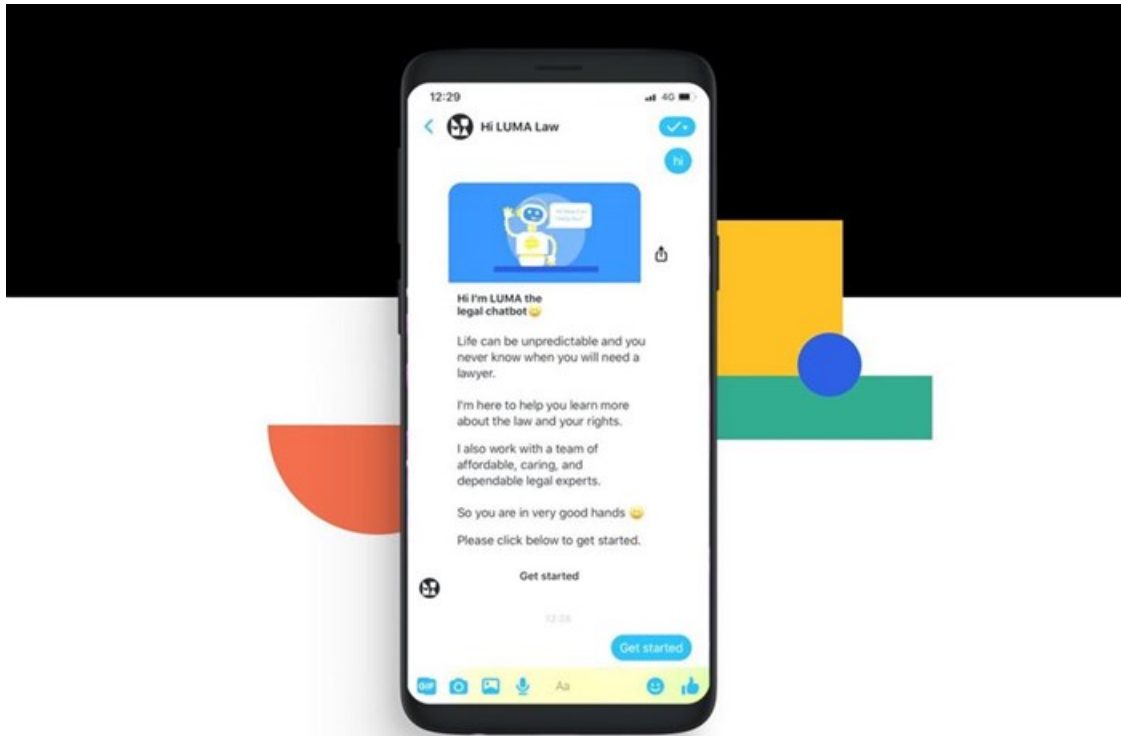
12:29

4G

Hi LUMA Law

hi

Hi I'm LUMA the legal chatbot 😊

Life can be unpredictable and you never know when you will need a lawyer.

I'm here to help you learn more about the law and your rights.

I also work with a team of affordable, caring, and dependable legal experts.

So you are in very good hands 😊

Please click below to get started.

Get started

12:26

Get started

GIF

Aa